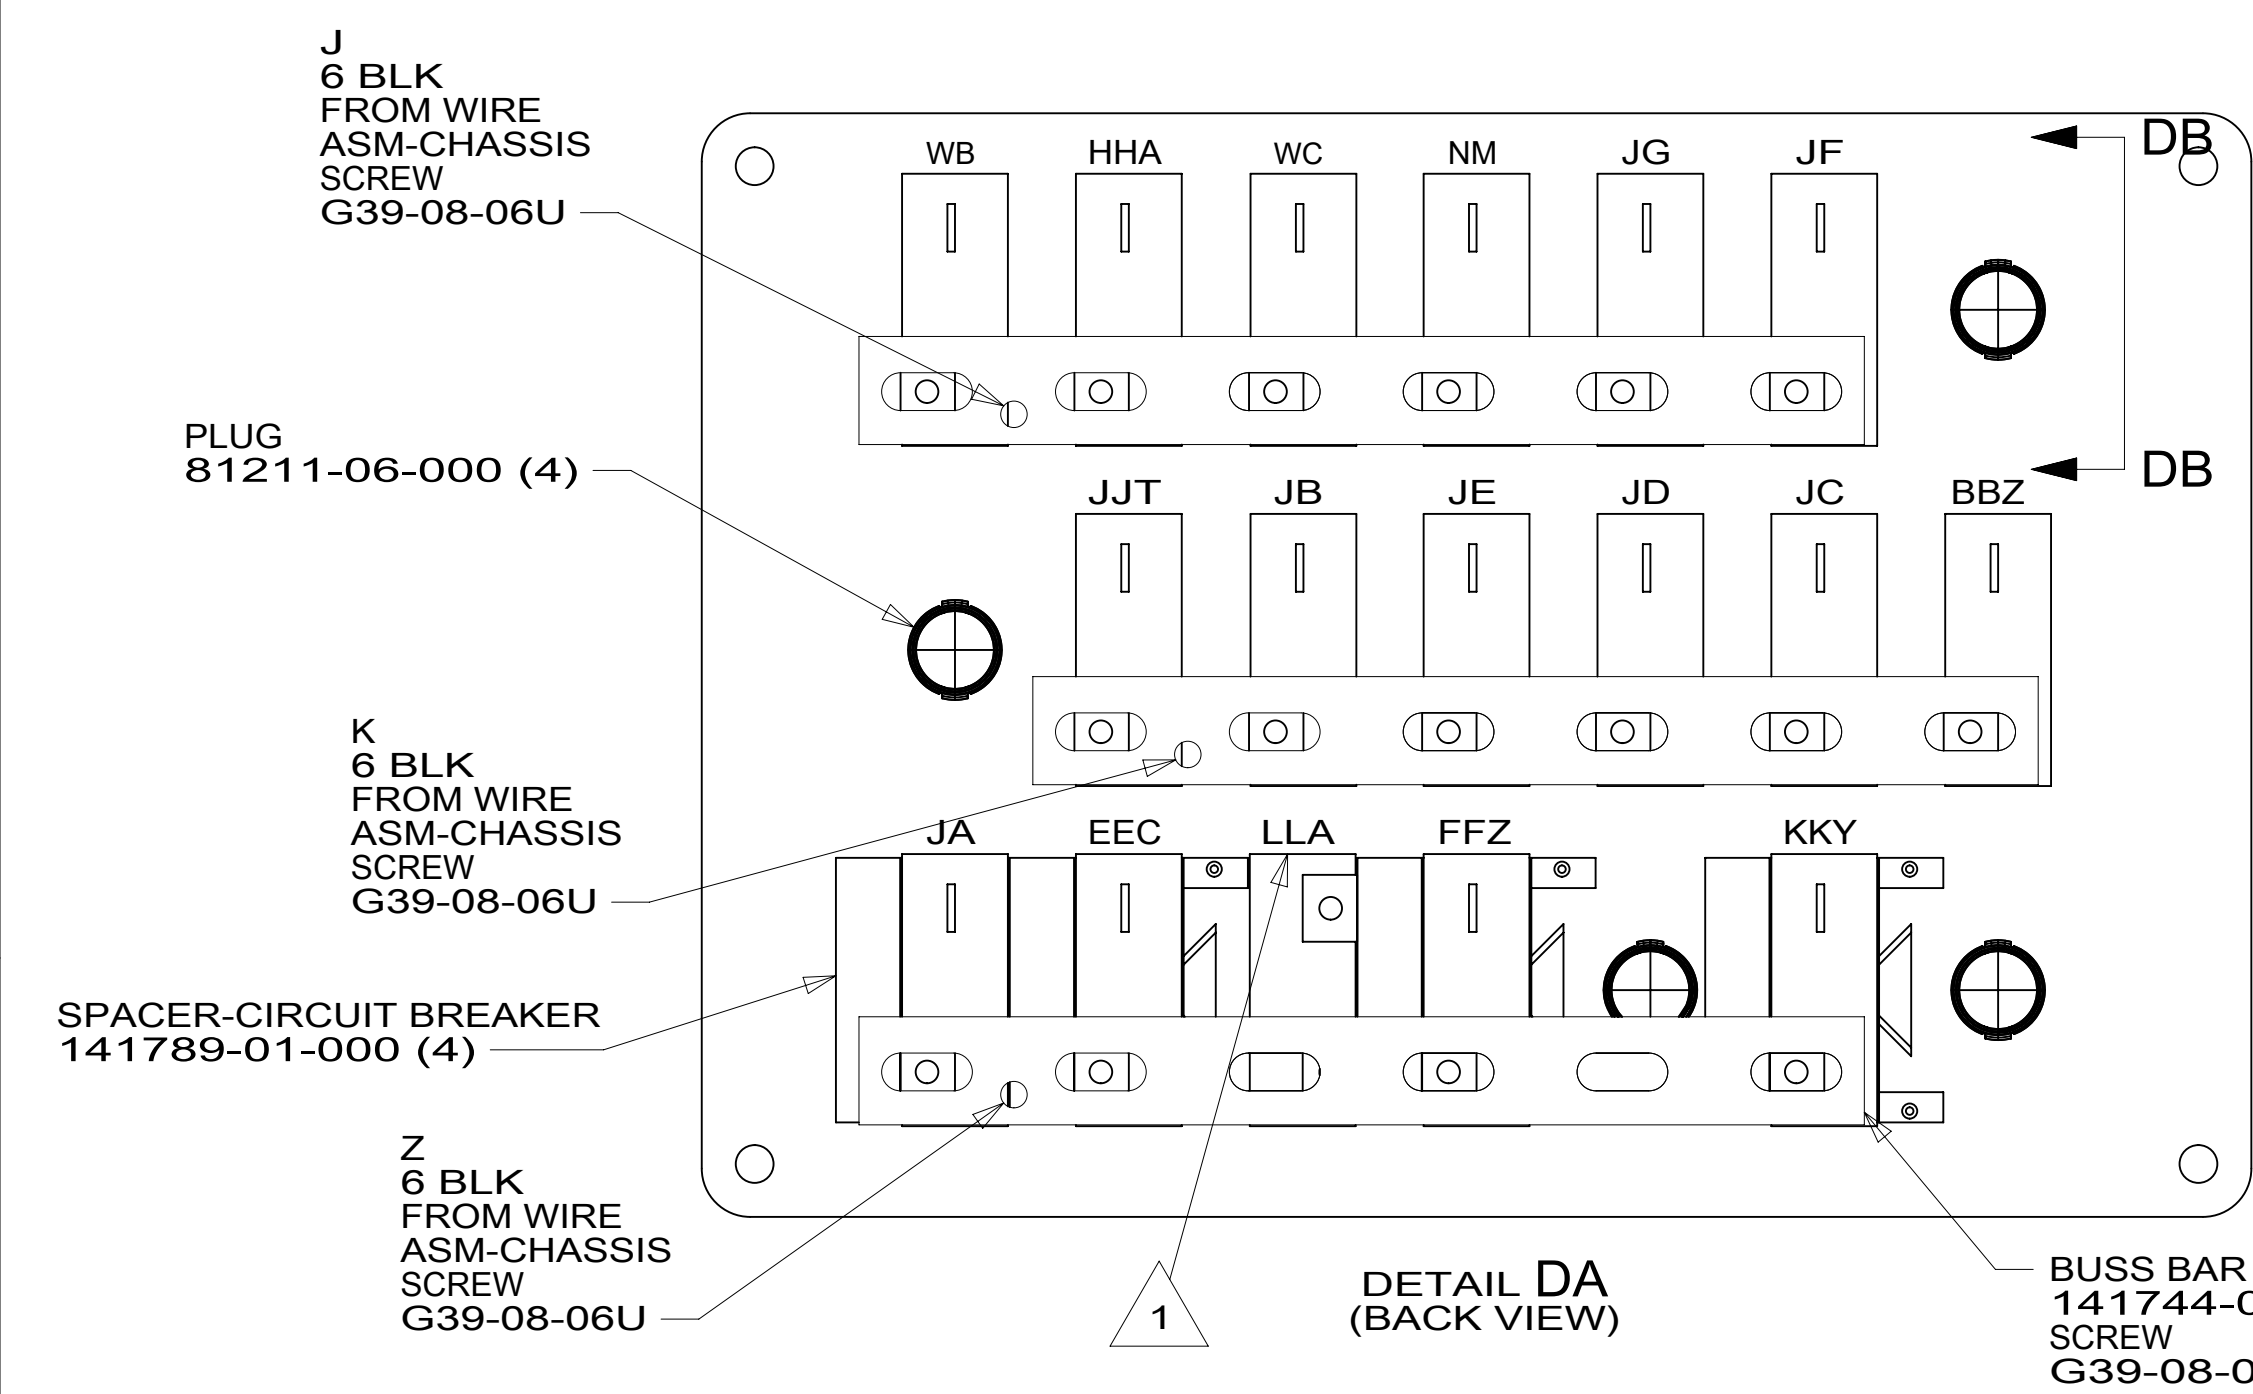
J
6 BLK
FROM WIRE
ASM-CHASSIS
SCREW
G39-08-06U

WB HHA WC NM JG JF

DB

PLUG
81211-06-000 (4)

JJT JB JE JD JC BBZ

DB

K
6 BLK
FROM WIRE
ASM-CHASSIS
SCREW
G39-08-06U

JA EEC LLA FFZ KKY

SPACER-CIRCUIT BREAKER
141789-01-000 (4)

Z
6 BLK
FROM WIRE
ASM-CHASSIS
SCREW
G39-08-06U

1

DETAIL DA
(BACK VIEW)

BUSS BAR
141744-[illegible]
SCREW
G39-08-0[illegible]